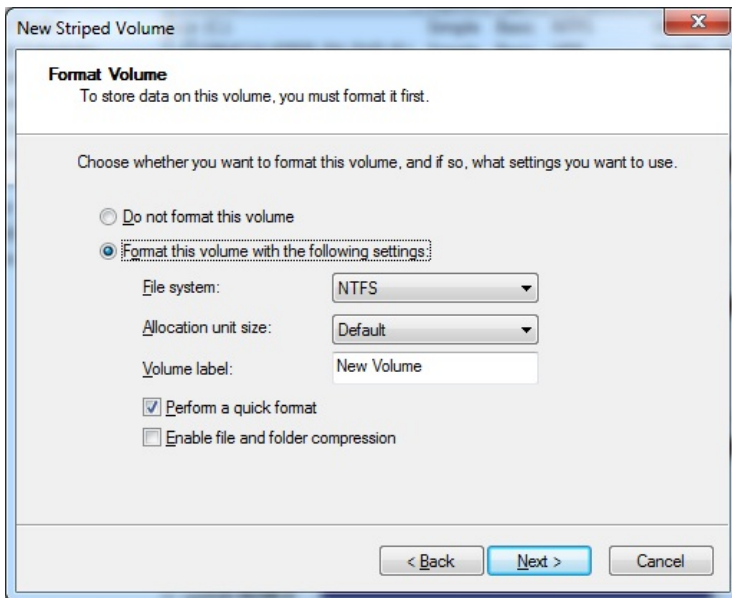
New Striped Volume

Format Volume
To store data on this volume, you must format it first.

Choose whether you want to format this volume, and if so, what settings you want to use.

Do not format this volume

Format this volume with the following settings:

File system: NTFS

Allocation unit size: Default

Volume label: New Volume

Perform a quick format

Enable file and folder compression

< Back Next > Cancel